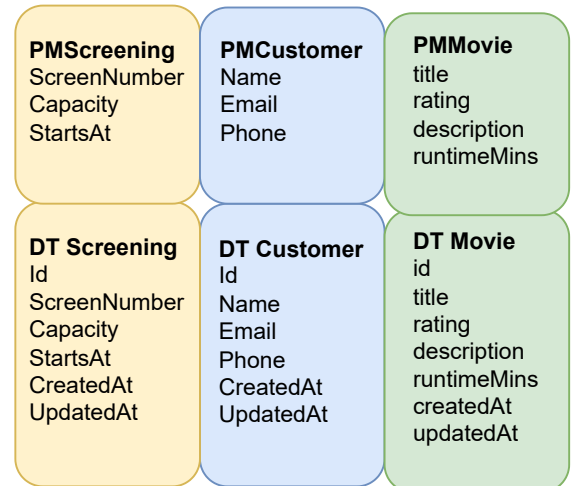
**PMScreening**
ScreenNumber
Capacity
StartsAt

**PMCustomer**
Name
Email
Phone

**PMMovie**
title
rating
description
runtimeMins

**DT Screening**
Id
ScreenNumber
Capacity
StartsAt
CreatedAt
UpdatedAt

**DT Customer**
Id
Name
Email
Phone
CreatedAt
UpdatedAt

**DT Movie**
id
title
rating
description
runtimeMins
createdAt
updatedAt